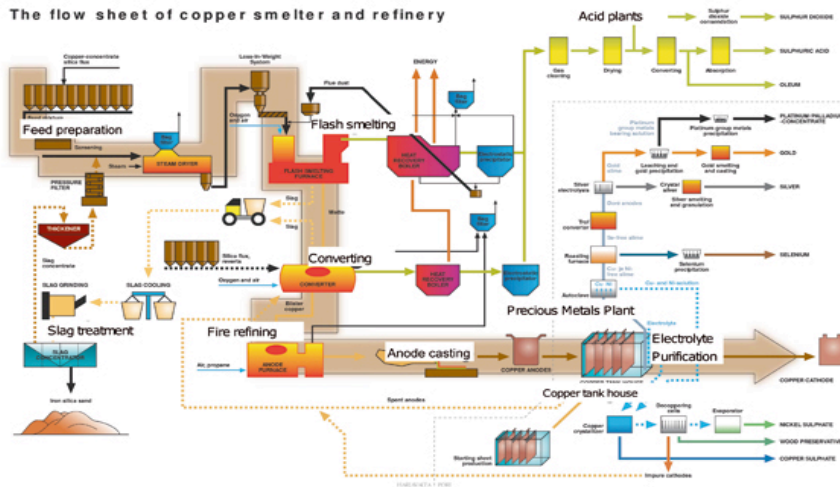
The flow sheet of copper smelter and refinery

Acid plants

Sulphur dioxide condensation
SULPHUR DIOXIDE
SULPHURIC ACID
OLEUM
Gas cleaning
Drying
Converting
Absorption

Copper-concentrate silica flux
Loss-in-Weight System
Feed preparation
Flue dust
Flash smelting
ENERGY
Bag filter
Oxygen and air
Steam
STEAM DRYER
PRESSURE FILTER
FLASH SMELTING FURNACE
HEAT RECOVERY BOILER
Electrostatic precipitator
Slag
Slag
Matte
THICKENER
Slag concentrate
SLAG GRINDING
SLAG COOLING
Slag treatment
SLAG CONCENTRATOR
Iron silica sand
Silica flux, reverts
Converting
Oxygen and air
CONVERTER
Blister copper
HEAT RECOVERY BOILER
Electrostatic precipitator
Bag filter

Platinum group metals leaching solution
Platinum group metals precipitation
PLATINUM-PALLADIUM-CONCENTRATE
Gold slime
Leaching and gold precipitation
Gold smelting and casting
GOLD
Silver electrolysis
Crystal silver
Silver smelting and granulation
SILVER
Doré anodes
Tbrl converter
Se-free slime
Roasting furnace
Selenium precipitation
SELENIUM
Cu, Ni-free slime
Autoclave
Cu- and Ni-solution
Precious Metals Plant

Fire refining
Air, propane
ANODE FURNACE
Anode casting
COPPER ANODES
Electrolyte
Electrolyte Purification
COPPER CATHODE
Spent anodes
Copper tank house
Copper crystallization
Decopperizing cells
Evaporator
NICKEL SULPHATE
WOOD PRESERVATIVE
COPPER SULPHATE
Starting sheet production
Impure cathodes
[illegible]